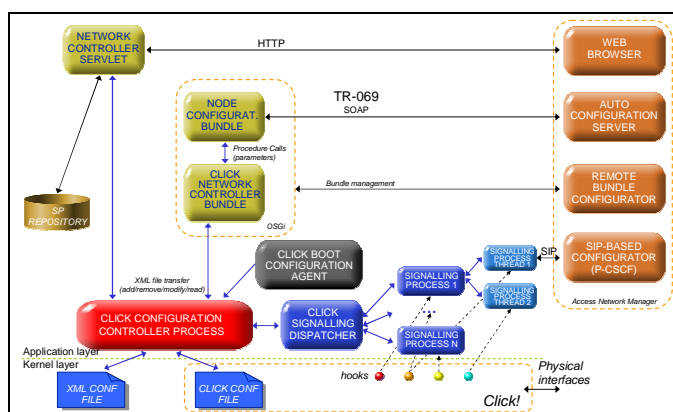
NETWORK CONTROLLER SERVLET

HTTP

WEB BROWSER

NODE CONFIGURAT. BUNDLE

TR-069
SOAP

AUTO CONFIGURATION SERVER

Procedure Calls (parameters)

CLICK NETWORK CONTROLLER BUNDLE

Bundle management

REMOTE BUNDLE CONFIGURATOR

OSGi

SP REPOSITORY

CLICK BOOT CONFIGURATION AGENT

SIGNALLING PROCESS THREAD 1

SIP

SIP-BASED CONFIGURATOR (P-CSCF)

XML file transfer (add/remove/modify/read)

SIGNALLING PROCESS 1

SIGNALLING PROCESS THREAD 2

Access Network Manager

CLICK CONFIGURATION CONTROLLER PROCESS

CLICK SIGNALLING DISPATCHER

SIGNALLING PROCESS N

Application layer
Kernel layer

hooks

Physical interfaces

XML CONF FILE

CLICK CONF FILE

Click!